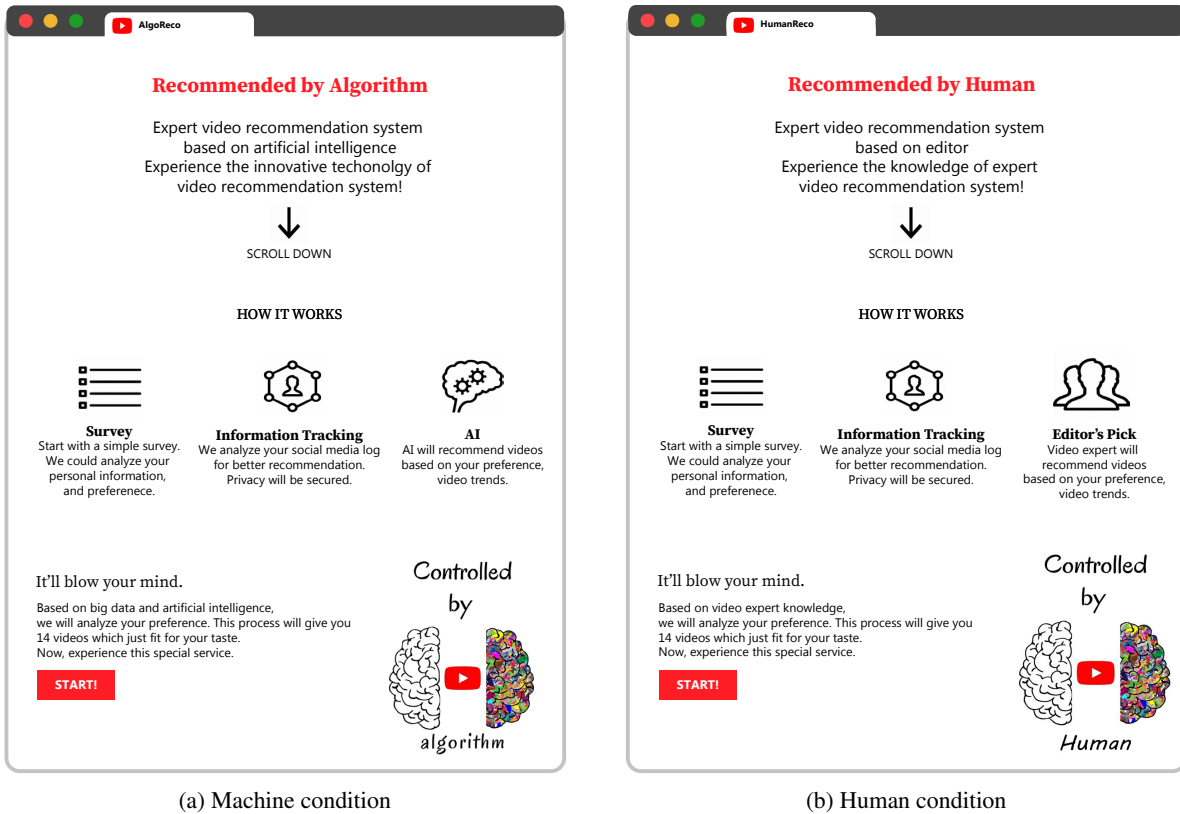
AlgoReco

Recommended by Algorithm

Expert video recommendation system based on artificial intelligence
Experience the innovative techonolgy of video recommendation system!

SCROLL DOWN

HOW IT WORKS

Survey
Start with a simple survey. We could analyze your personal information, and preferenece.

Information Tracking
We analyze your social media log for better recommendation. Privacy will be secured.

AI
AI will recommend videos based on your preference, video trends.

It'll blow your mind.

Based on big data and artificial intelligence, we will analyze your preference. This process will give you 14 videos which just fit for your taste. Now, experience this special service.

START!

Controlled by algorithm

(a) Machine condition

HumanReco

Recommended by Human

Expert video recommendation system based on editor
Experience the knowledge of expert video recommendation system!

SCROLL DOWN

HOW IT WORKS

Survey
Start with a simple survey. We could analyze your personal information, and preferenece.

Information Tracking
We analyze your social media log for better recommendation. Privacy will be secured.

Editor's Pick
Video expert will recommend videos based on your preference, video trends.

It'll blow your mind.

Based on video expert knowledge, we will analyze your preference. This process will give you 14 videos which just fit for your taste. Now, experience this special service.

START!

Controlled by Human

(b) Human condition